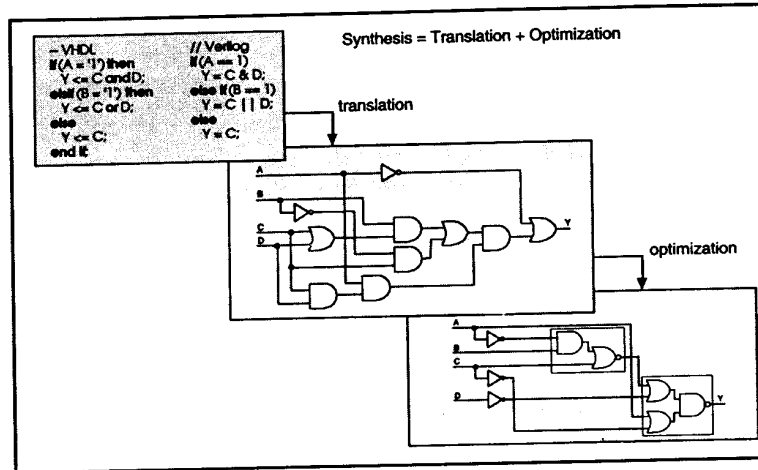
-- VHDL
if(A = '1') then
Y <= C and D;
elsif (B = '1') then
Y <= C or D;
else
Y <= C;
end if;

// Verilog
if(A == 1)
Y = C & D;
else if(B == 1)
Y = C | | D;
else
Y = C;

Synthesis = Translation + Optimization

translation

A
B
C
D
Y

optimization

A
B
C
D
Y